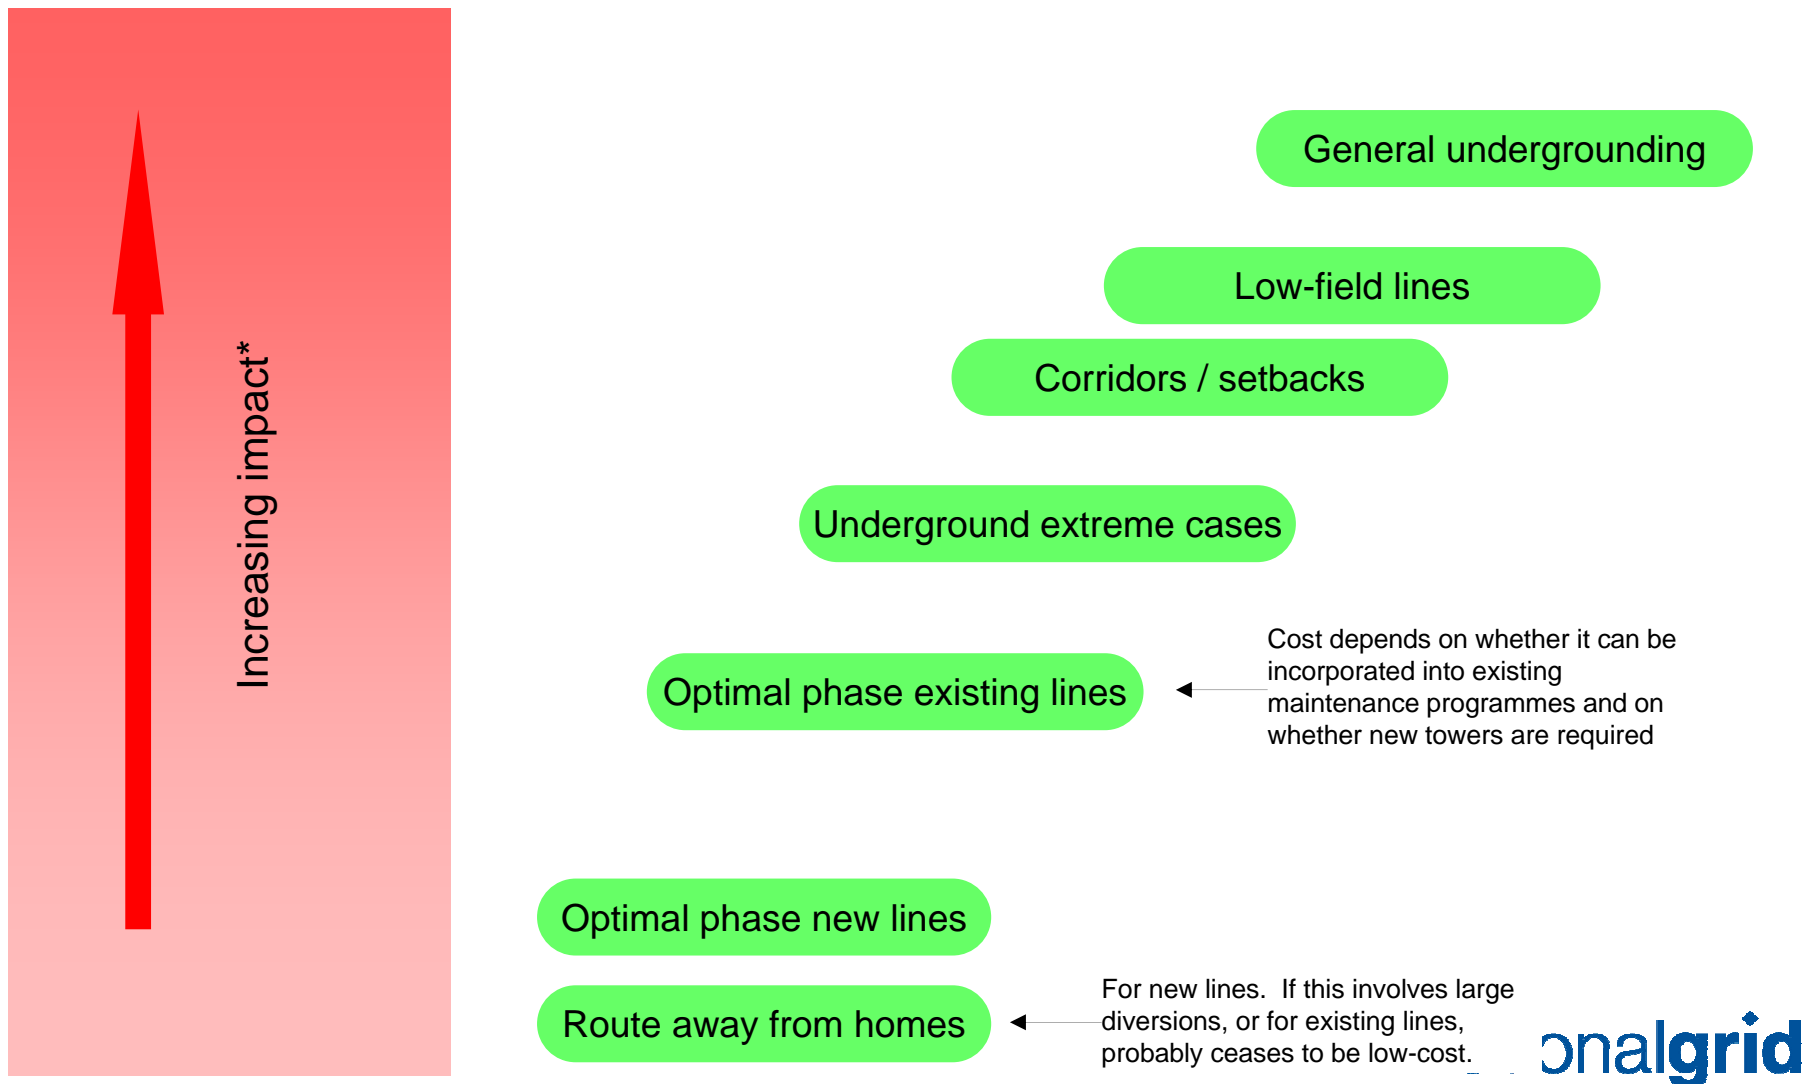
Increasing impact*

General undergrounding

Low-field lines

Corridors / setbacks

Underground extreme cases

Optimal phase existing lines

Cost depends on whether it can be incorporated into existing maintenance programmes and on whether new towers are required

Optimal phase new lines

Route away from homes

For new lines. If this involves large diversions, or for existing lines, probably ceases to be low-cost.

onalgrid